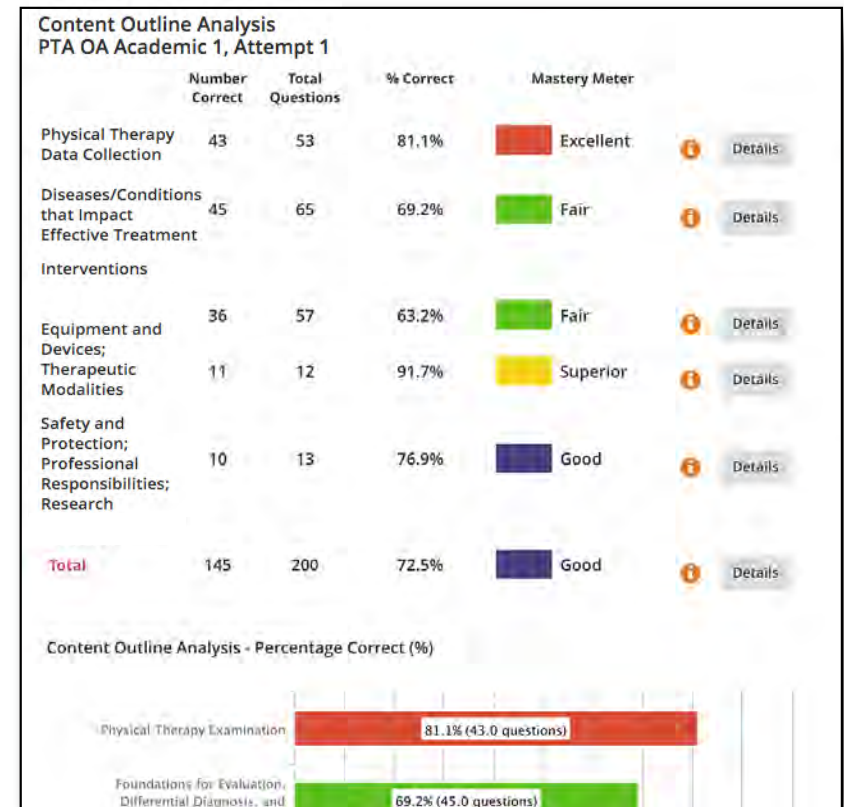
Content Outline Analysis
PTA OA Academic 1, Attempt 1

| | Number Correct | Total Questions | % Correct | Mastery Meter | | |
|---|---|---|---|---|---|---|
| Physical Therapy Data Collection | 43 | 53 | 81.1% | Excellent | i | Details |
| Diseases/Conditions that Impact Effective Treatment | 45 | 65 | 69.2% | Fair | i | Details |
| Interventions | | | | | | |
| | 36 | 57 | 63.2% | Fair | i | Details |
| Equipment and Devices; Therapeutic Modalities | 11 | 12 | 91.7% | Superior | i | Details |
| Safety and Protection; Professional Responsibilities; Research | 10 | 13 | 76.9% | Good | i | Details |
| Total | 145 | 200 | 72.5% | Good | i | Details |

Content Outline Analysis - Percentage Correct (%)

Physical Therapy Examination 81.1% (43.0 questions)

Foundations for Evaluation, Differential Diagnosis, and 69.2% (45.0 questions)